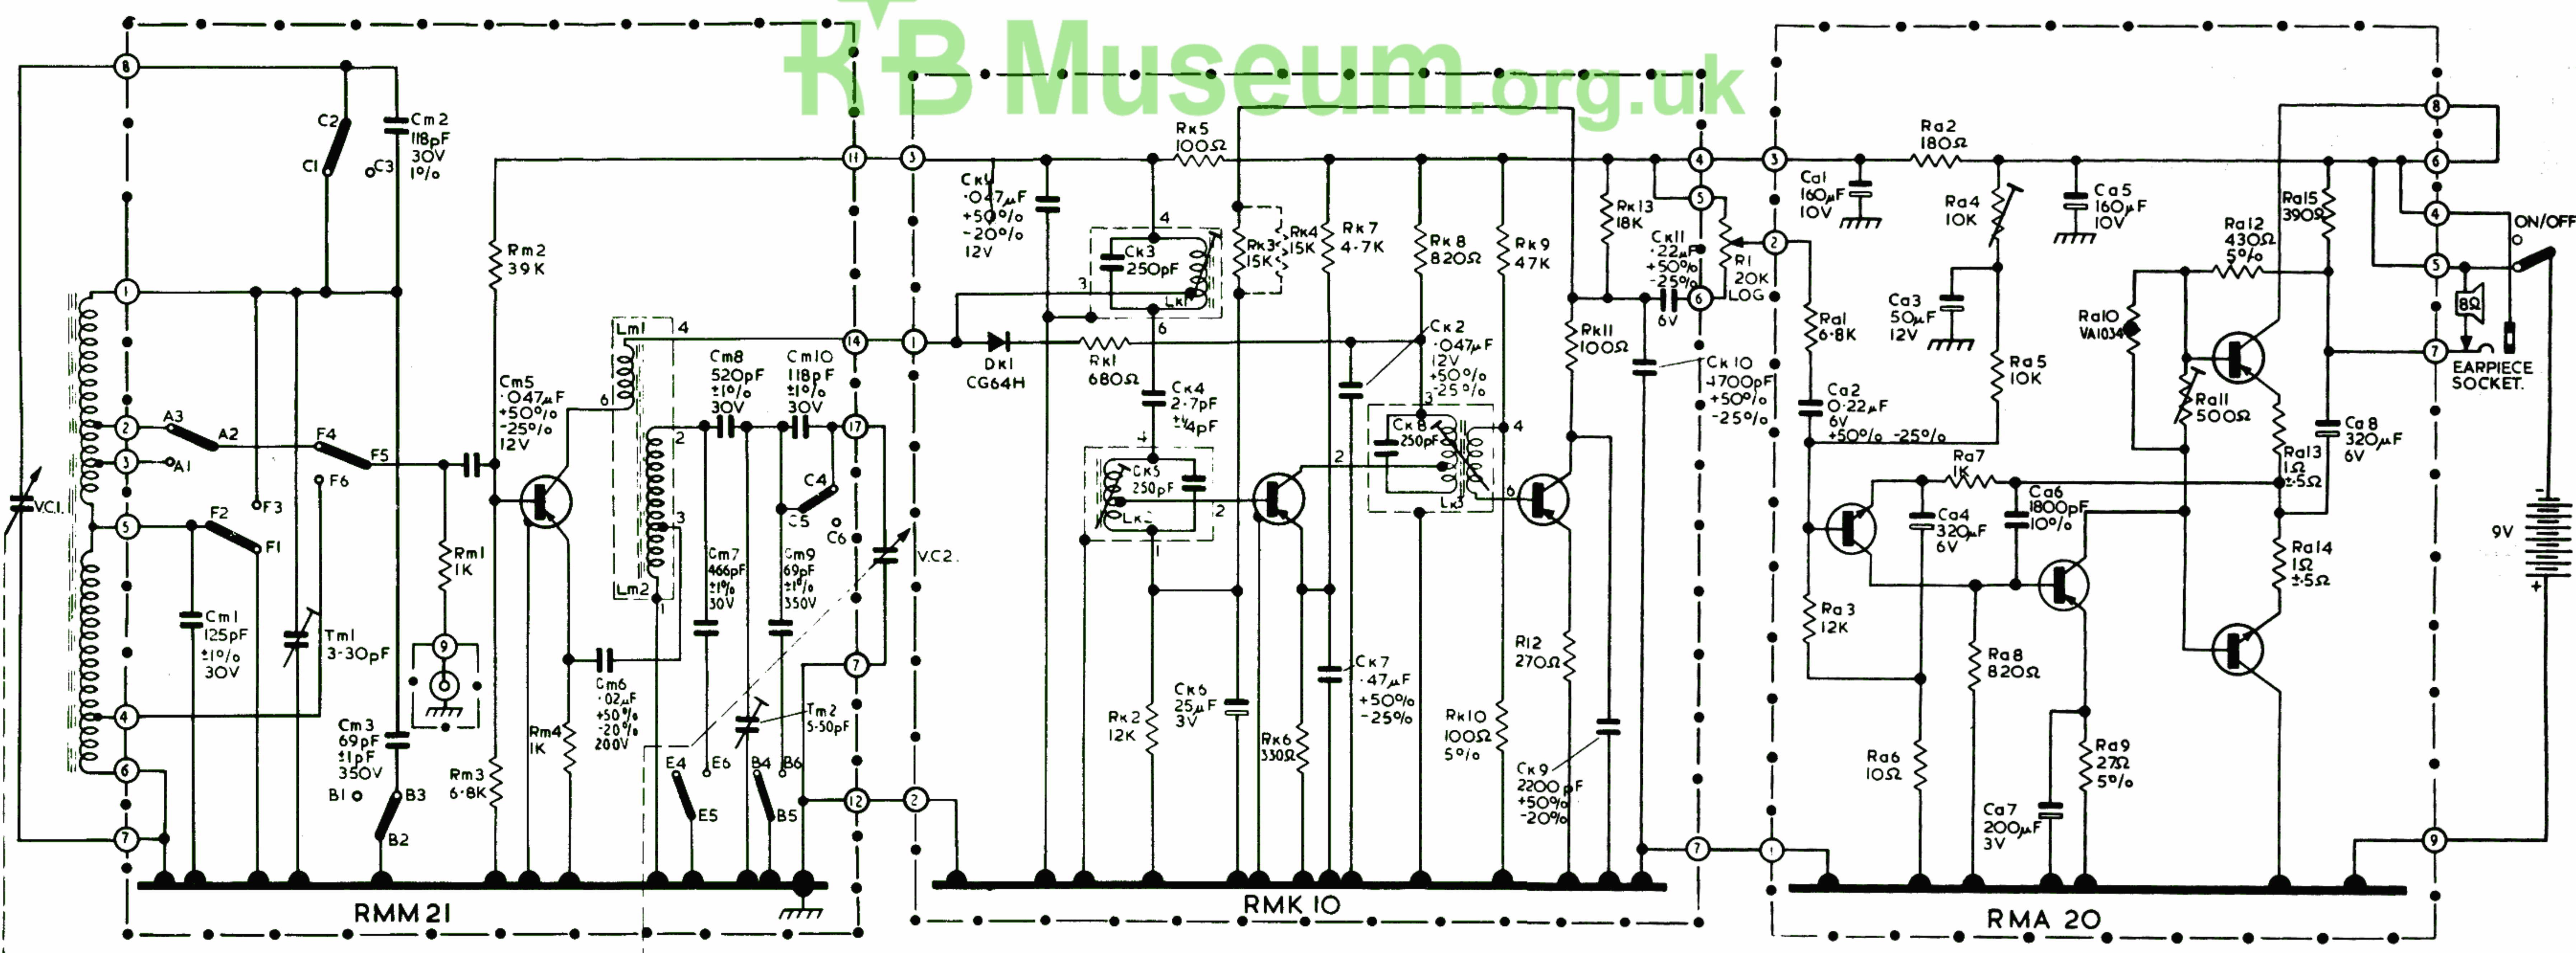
KB Museum.org.uk

8
C2
C1
C3
Cm2 118pF 30V 1%
11
3
1
2
A3
A2
A1
3
F4
F5
F6
F3
5
F2
F1
V.C.1.
Cm1 125pF ±1% 30V
Tm1 3-30pF
4
6
7
Cm3 69pF ±1pF 350V
B1
B3
B2
Rm2 39K
Rm1 1K
9
Cm5 ·047µF +50% -25% 12V
Rm3 6·8K
Rm4 1K
Lm1
4
6
2
3
1
Lm2
Cm6 ·02µF +50% -20% 200V
Cm8 520pF ±1% 30V
Cm7 466pF ±1% 30V
Cm10 118pF ±1% 30V
Cm9 69pF ±1% 350V
C4
C5
C6
14
17
7
12
E4
E6
E5
B4
B6
B5
Tm2 5-50pF
V.C2.
RMM 21

3
1
2
Ck1 ·047µF +50% -20% 12V
Ck3 250pF
Lk1
4
3
6
Rk5 100Ω
Rk3 15K
Rk4 15K
Rk7 4·7K
Rk8 820Ω
Rk9 47K
Dk1 CG64H
Rk1 680Ω
Ck4 2·7pF ±¼pF
Ck2 ·047µF 12V +50% -25%
Ck5 250pF
Lk2
4
2
1
Ck8 250pF
Lk3
3
4
6
2
Rk2 12K
Ck6 25µF 3V
Rk6 330Ω
Ck7 ·47µF +50% -25%
Rk10 100Ω 5%
Rk11 100Ω
R12 270Ω
Ck9 2200pF +50% -20%
Rk13 18K
Ck11 ·22µF +50% -25% 6V
R1 20K LOG
Ck10 4700pF +50% -25%
4
5
6
2
7
RMK 10

3
1
Ca1 160µF 10V
Ra2 180Ω
Ra4 10K
Ca5 160µF 10V
Ra1 6·8K
Ca3 50µF 12V
Ra5 10K
Ca2 0·22µF 6V +50% -25%
Ra3 12K
Ra7 1K
Ca4 320µF 6V
Ca6 1800pF 10%
Ra6 10Ω
Ra8 820Ω
Ra9 27Ω 5%
Ca7 200µF 3V
Ra10 VA1034
Ra11 500Ω
Ra12 430Ω 5%
Ra15 390Ω
Ra13 1Ω ±·5Ω
Ra14 1Ω ±·5Ω
Ca8 320µF 6V
8
6
4
5
7
9
ON/OFF
8Ω
EARPIECE SOCKET.
9V
+
RMA 20